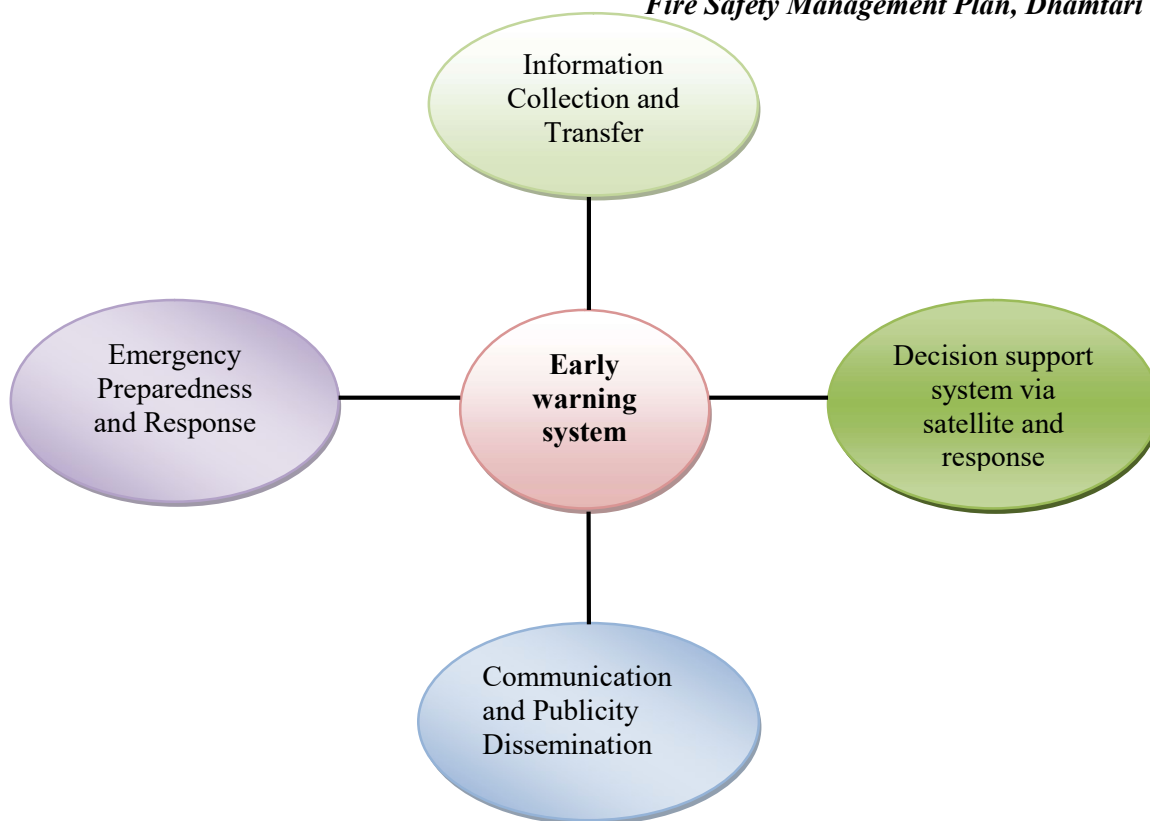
Fire Safety Management Plan, Dhamtari

Information Collection and Transfer

Emergency Preparedness and Response

Early warning system

Decision support system via satellite and response

Communication and Publicity Dissemination